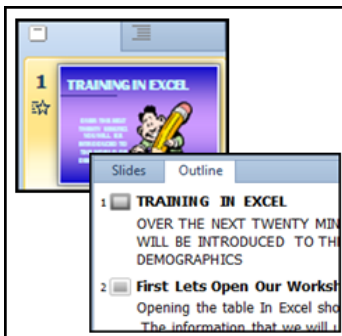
1

TRAINING IN EXCEL

OVER THE NEXT TWENTY MINUTES YOU WILL BE INTRODUCED TO THE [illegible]

Slides Outline

1 TRAINING IN EXCEL

OVER THE NEXT TWENTY MIN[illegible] WILL BE INTRODUCED TO TH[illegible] DEMOGRAPHICS

2 First Lets Open Our Worksh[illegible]

Opening the table In Excel sho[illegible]

The information that we will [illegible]